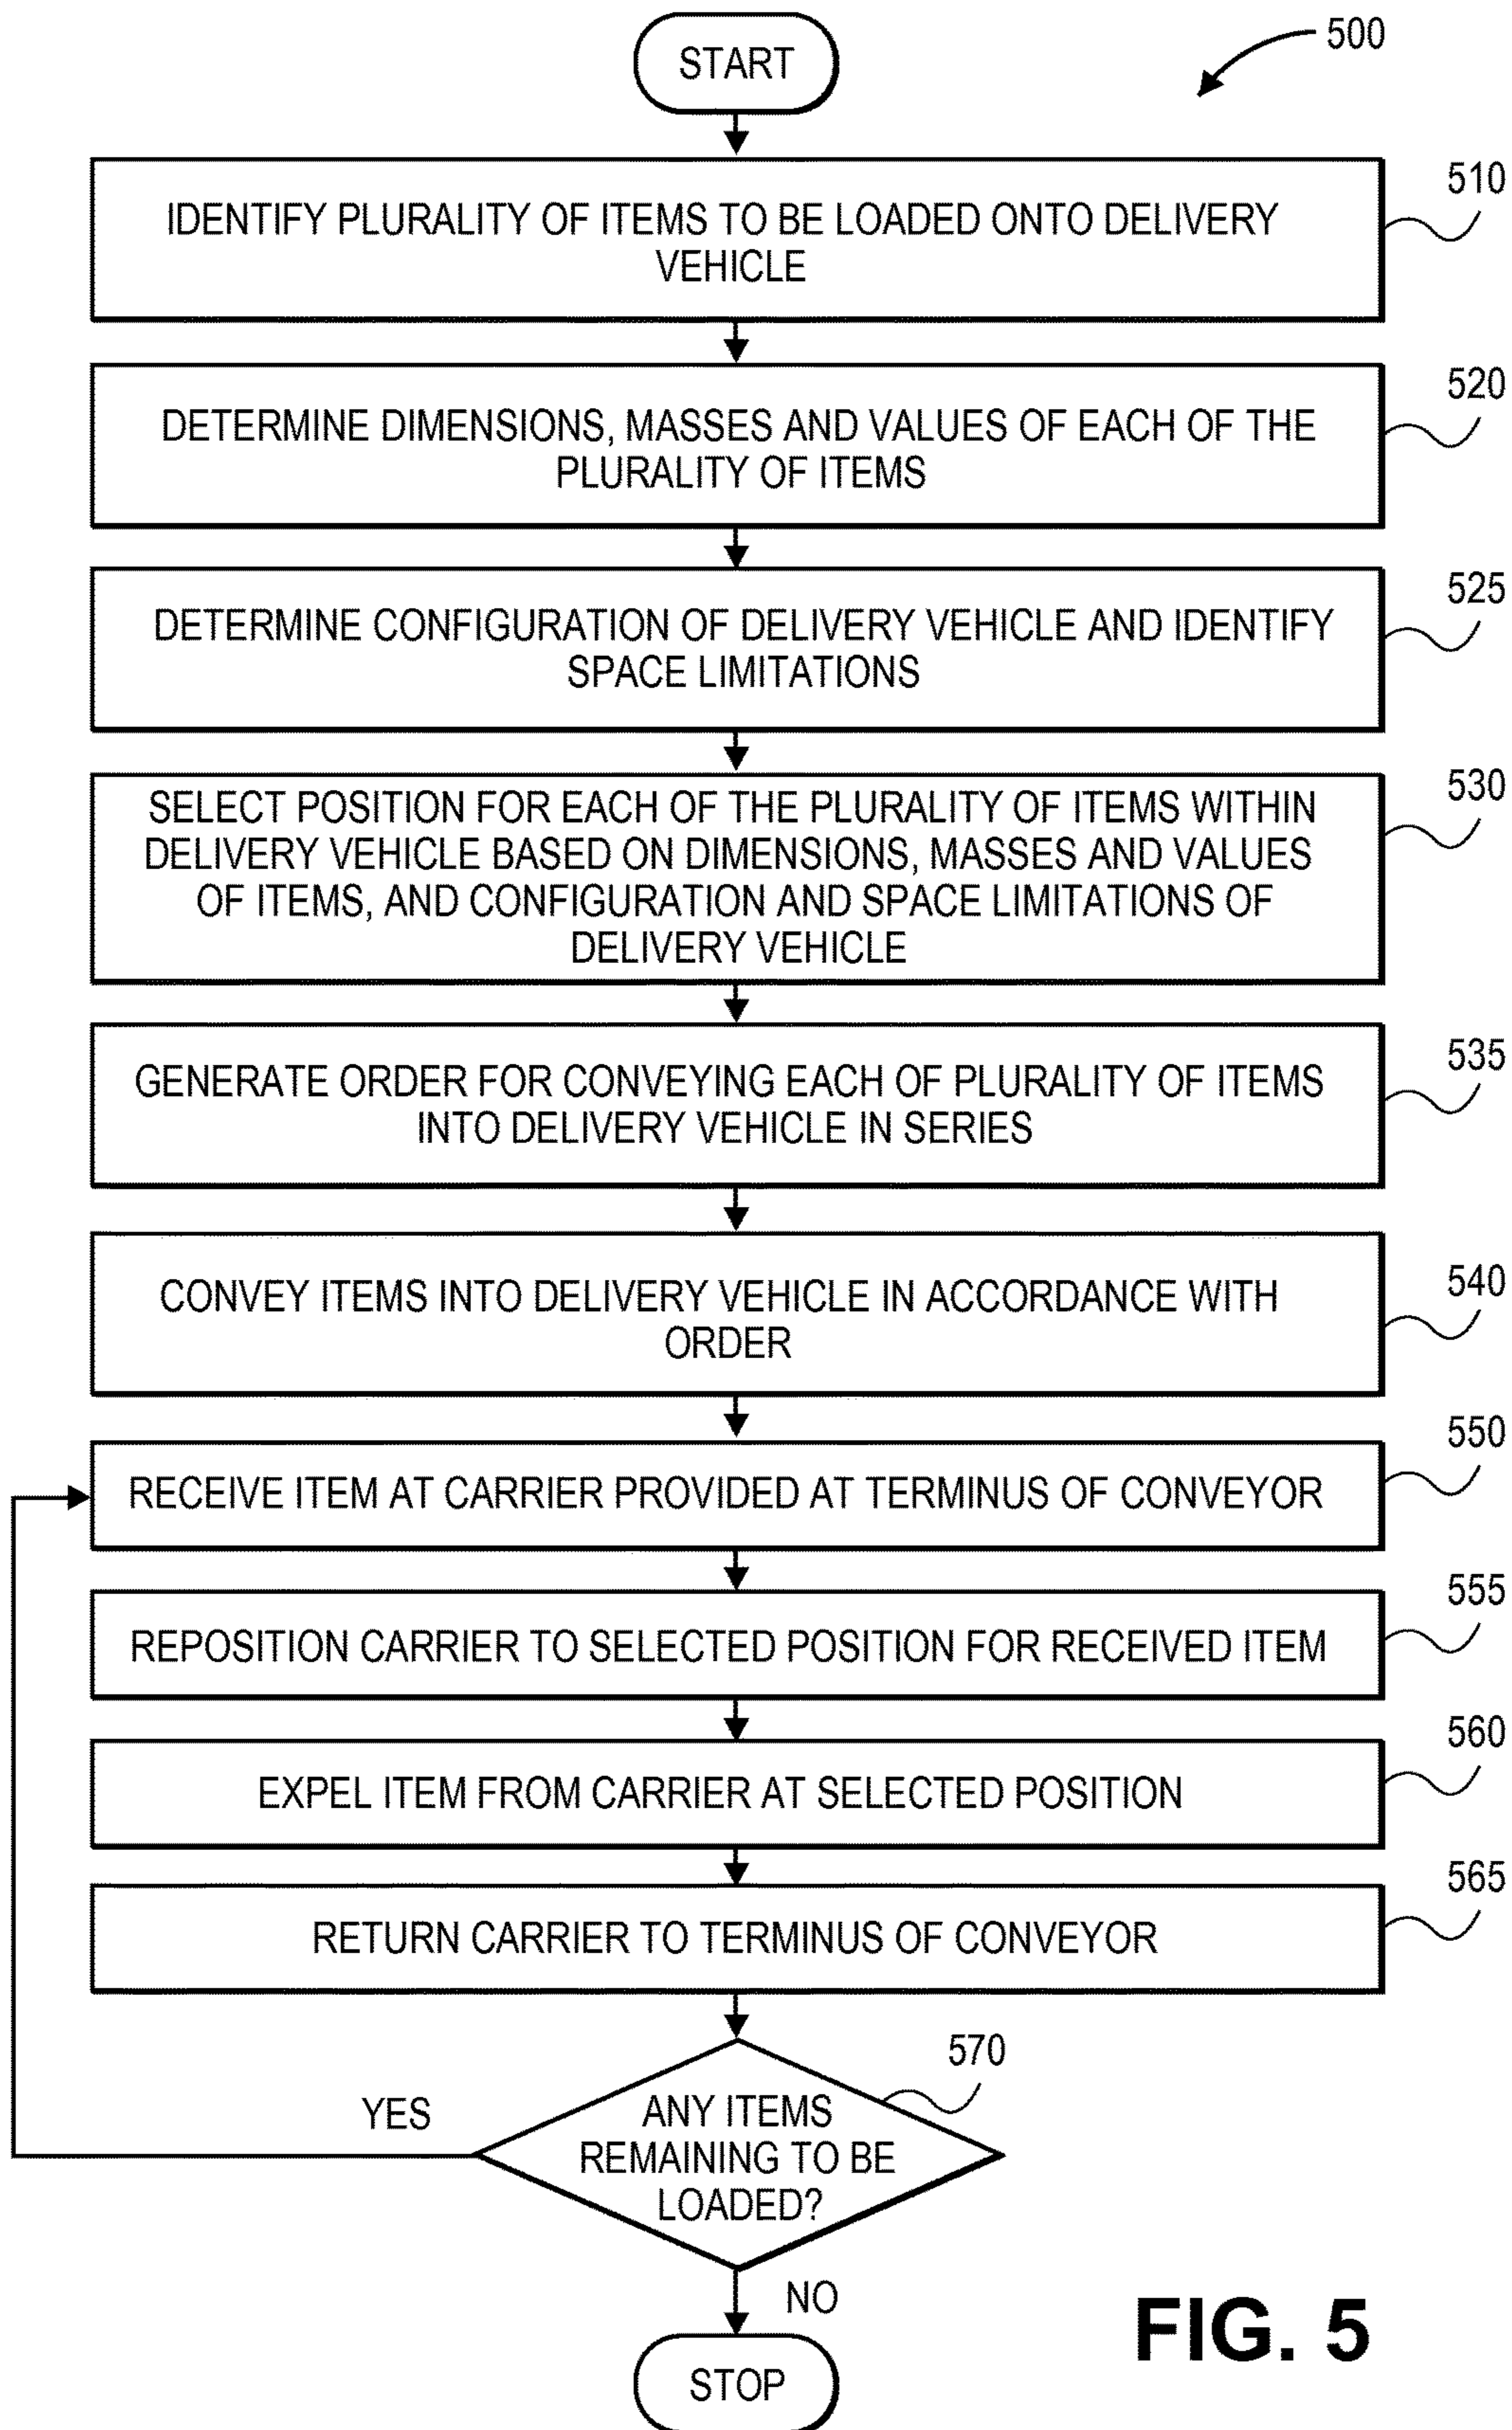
500

START

510
IDENTIFY PLURALITY OF ITEMS TO BE LOADED ONTO DELIVERY VEHICLE

520
DETERMINE DIMENSIONS, MASSES AND VALUES OF EACH OF THE PLURALITY OF ITEMS

525
DETERMINE CONFIGURATION OF DELIVERY VEHICLE AND IDENTIFY SPACE LIMITATIONS

530
SELECT POSITION FOR EACH OF THE PLURALITY OF ITEMS WITHIN DELIVERY VEHICLE BASED ON DIMENSIONS, MASSES AND VALUES OF ITEMS, AND CONFIGURATION AND SPACE LIMITATIONS OF DELIVERY VEHICLE

535
GENERATE ORDER FOR CONVEYING EACH OF PLURALITY OF ITEMS INTO DELIVERY VEHICLE IN SERIES

540
CONVEY ITEMS INTO DELIVERY VEHICLE IN ACCORDANCE WITH ORDER

550
RECEIVE ITEM AT CARRIER PROVIDED AT TERMINUS OF CONVEYOR

555
REPOSITION CARRIER TO SELECTED POSITION FOR RECEIVED ITEM

560
EXPEL ITEM FROM CARRIER AT SELECTED POSITION

565
RETURN CARRIER TO TERMINUS OF CONVEYOR

570
ANY ITEMS REMAINING TO BE LOADED?

YES

NO

STOP

FIG. 5